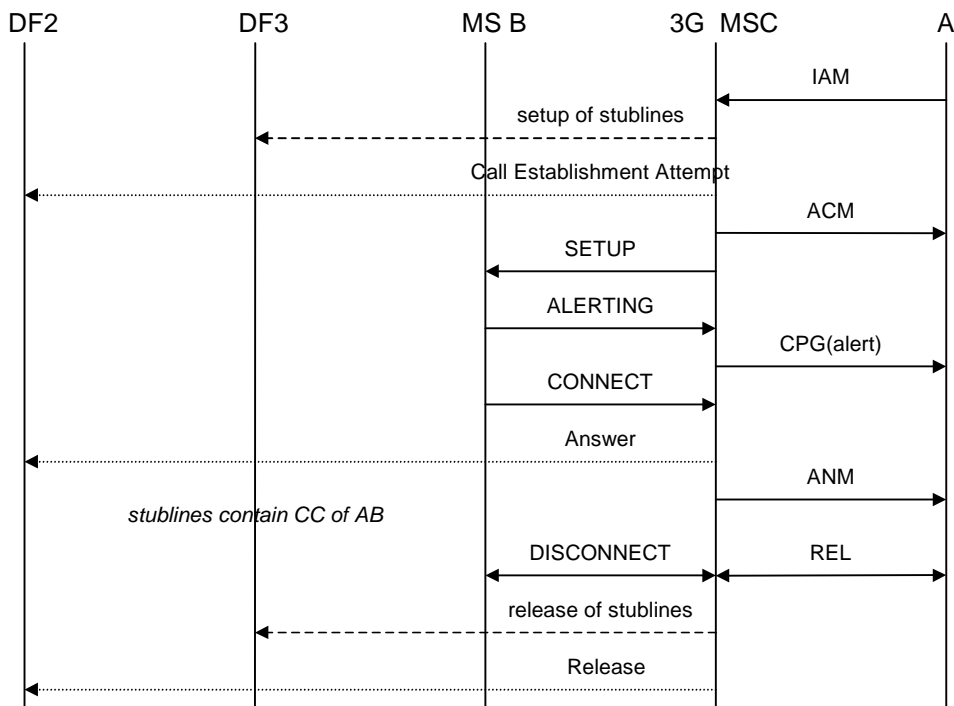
DF2 DF3 MS B 3G MSC A

IAM

setup of stublines

Call Establishment Attempt

ACM

SETUP

ALERTING

CPG(alert)

CONNECT

Answer

ANM

*stublines contain CC of AB*

DISCONNECT

REL

release of stublines

Release